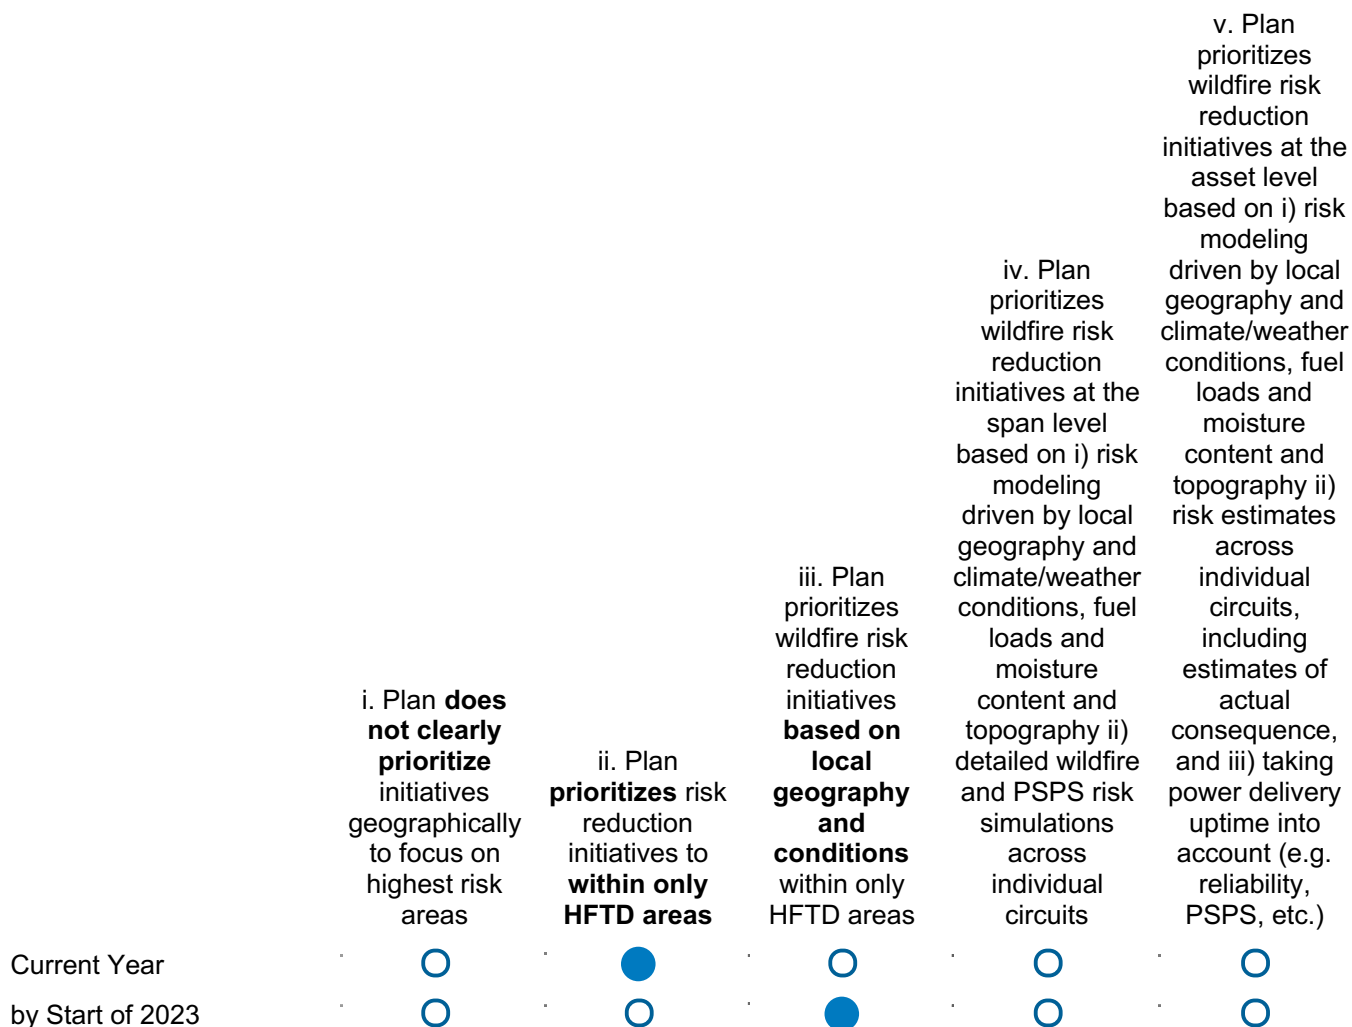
| | i. Plan **does not clearly prioritize** initiatives geographically to focus on highest risk areas | ii. Plan **prioritizes** risk reduction initiatives to **within only HFTD areas** | iii. Plan prioritizes wildfire risk reduction initiatives **based on local geography and conditions** within only HFTD areas | iv. Plan prioritizes wildfire risk reduction initiatives at the span level based on i) risk modeling driven by local geography and climate/weather conditions, fuel loads and moisture content and topography ii) detailed wildfire and PSPS risk simulations across individual circuits | v. Plan prioritizes wildfire risk reduction initiatives at the asset level based on i) risk modeling driven by local geography and climate/weather conditions, fuel loads and moisture content and topography ii) risk estimates across individual circuits, including estimates of actual consequence, and iii) taking power delivery uptime into account (e.g. reliability, PSPS, etc.) |
|---|---|---|---|---|---|
| Current Year | | | | | |
| by Start of 2023 | | | | | |